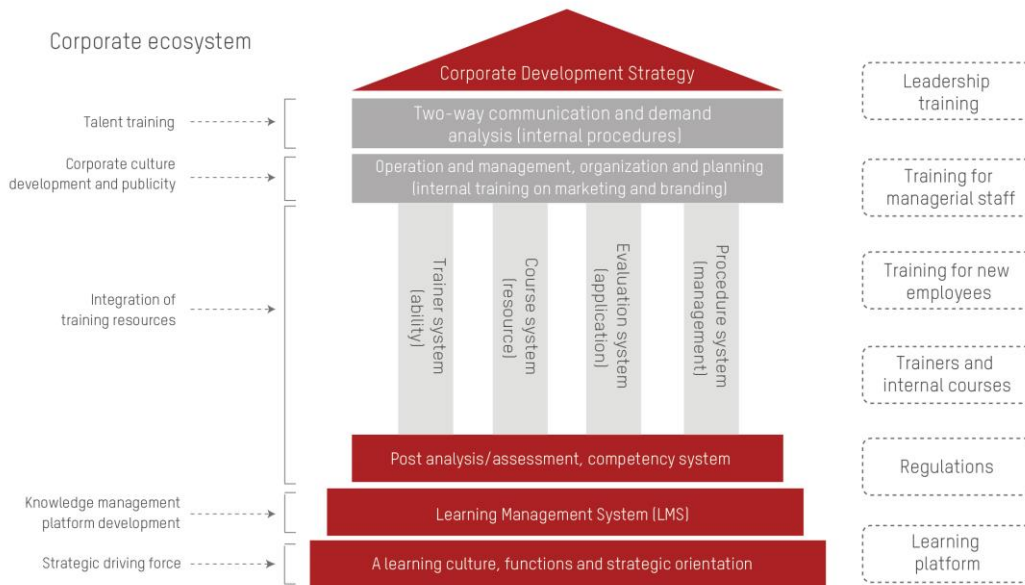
Corporate ecosystem

Corporate Development Strategy

Talent training

Two-way communication and demand analysis (internal procedures)

Corporate culture development and publicity

Operation and management, organization and planning (internal training on marketing and branding)

Integration of training resources

Trainer system (ability)

Course system (resource)

Evaluation system (application)

Procedure system (management)

Post analysis/assessment, competency system

Knowledge management platform development

Learning Management System (LMS)

Strategic driving force

A learning culture, functions and strategic orientation

Leadership training

Training for managerial staff

Training for new employees

Trainers and internal courses

Regulations

Learning platform